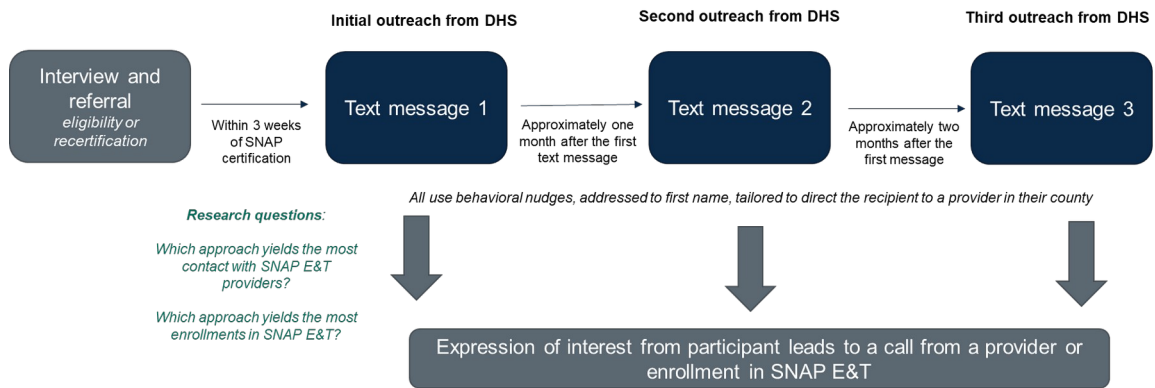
Interview and referral
eligibility or recertification

Within 3 weeks of SNAP certification

Initial outreach from DHS

Text message 1

Approximately one month after the first text message

Second outreach from DHS

Text message 2

Approximately two months after the first message

Third outreach from DHS

Text message 3

All use behavioral nudges, addressed to first name, tailored to direct the recipient to a provider in their county

Research questions:

Which approach yields the most contact with SNAP E&T providers?

Which approach yields the most enrollments in SNAP E&T?

Expression of interest from participant leads to a call from a provider or enrollment in SNAP E&T